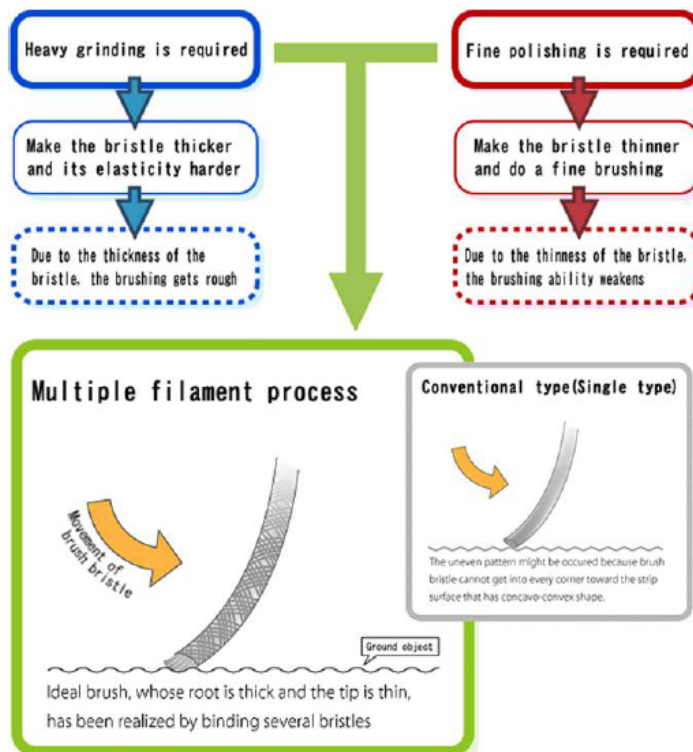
Heavy grinding is required

Make the bristle thicker and its elasticity harder

Due to the thickness of the bristle, the brushing gets rough

Fine polishing is required

Make the bristle thinner and do a fine brushing

Due to the thinness of the bristle, the brushing ability weakens

Multiple filament process

Movement of brush bristle

Ground object

Ideal brush, whose root is thick and the tip is thin, has been realized by binding several bristles

Conventional type(Single type)

The uneven pattern might be occured because brush bristle cannot get into every corner toward the strip surface that has concavo-convex shape.